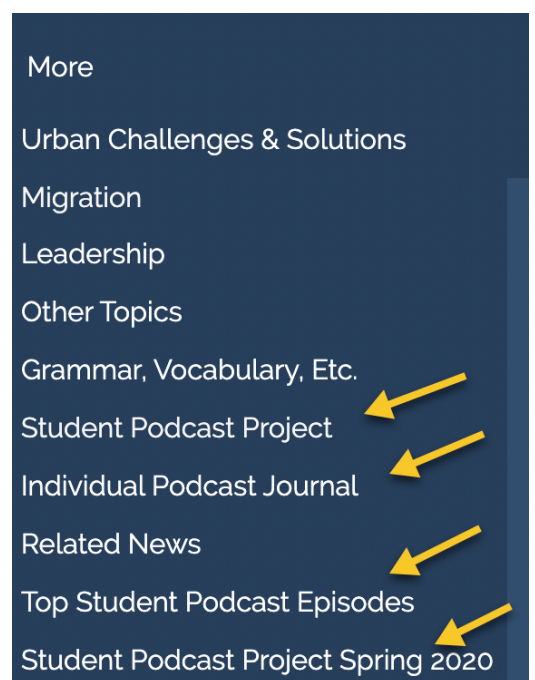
More

Urban Challenges & Solutions

Migration

Leadership

Other Topics

Grammar, Vocabulary, Etc.

Student Podcast Project

Individual Podcast Journal

Related News

Top Student Podcast Episodes

Student Podcast Project Spring 2020